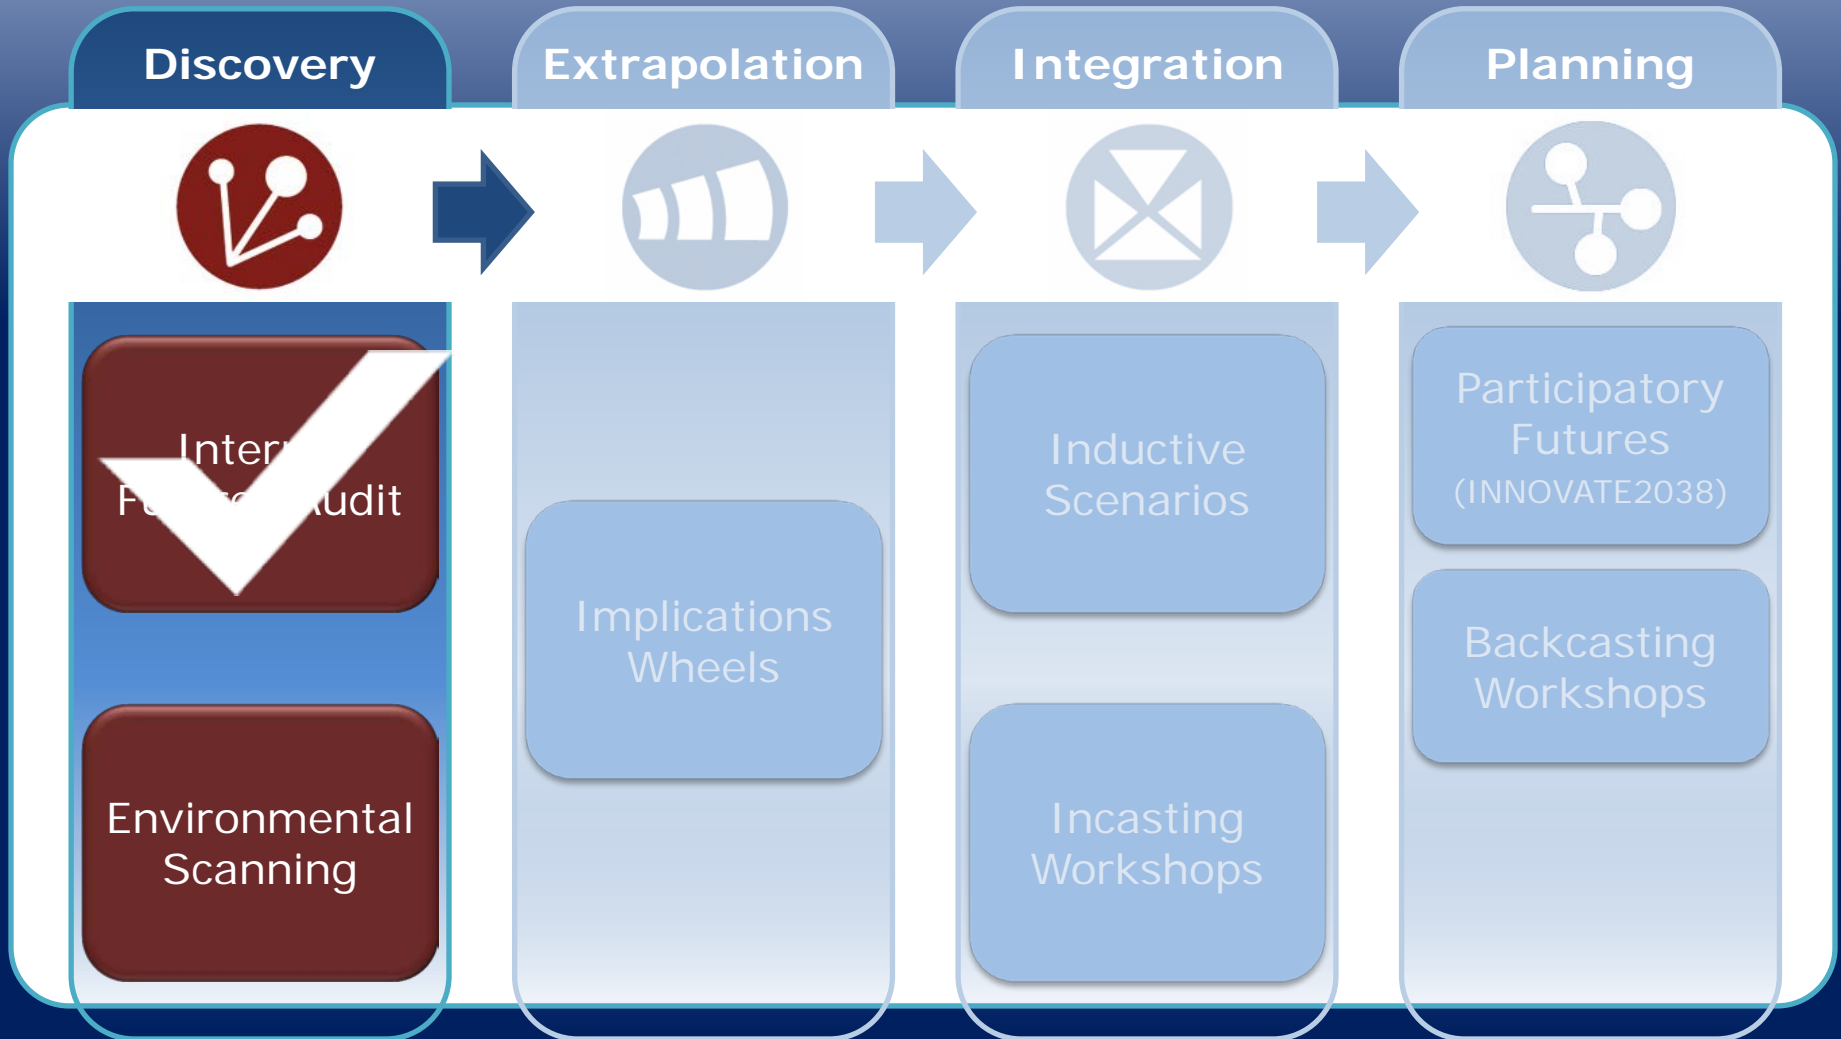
Discovery

Extrapolation

Integration

Planning

Inter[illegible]
F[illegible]udit

Environmental Scanning

Implications Wheels

Inductive Scenarios

Incasting Workshops

Participatory Futures
(INNOVATE2038)

Backcasting Workshops